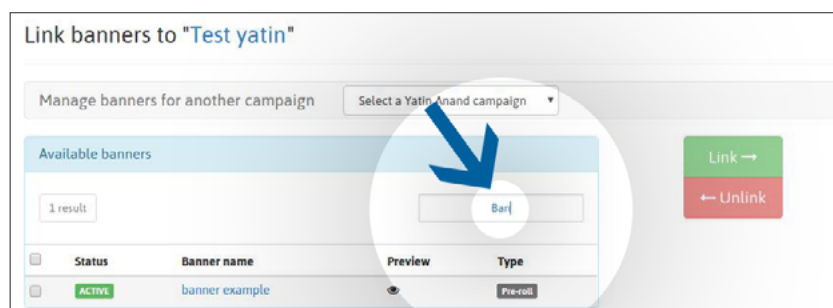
Link banners to "Test yatin"

Manage banners for another campaign

Select a Yatin Anand campaign

Available banners

1 result

Ban

Link →

← Unlink

| | Status | Banner name | Preview | Type |
|---|---|---|---|---|
| | ACTIVE | banner example | | Pre-roll |